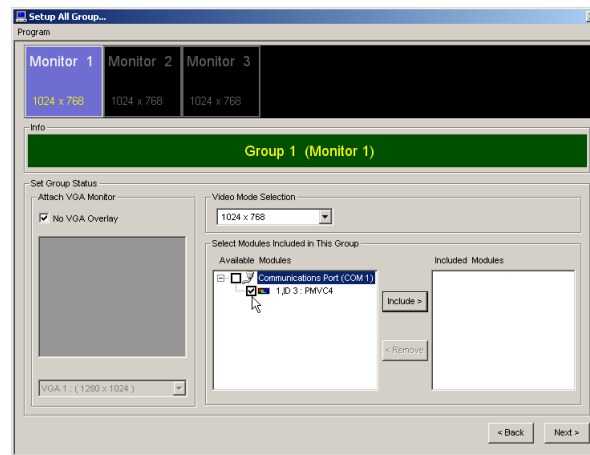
Setup All Group...

Program

Monitor 1
1024 x 768

Monitor 2
1024 x 768

Monitor 3
1024 x 768

Info

Group 1 (Monitor 1)

Set Group Status

Attach VGA Monitor

No VGA Overlay

VGA 1 : ( 1280 x 1024 )

Video Mode Selection

1024 x 768

Select Modules Included in This Group

Available Modules

Communications Port (COM 1)

1,ID 3 : PMVC4

Include >

< Remove

Included Modules

< Back

Next >